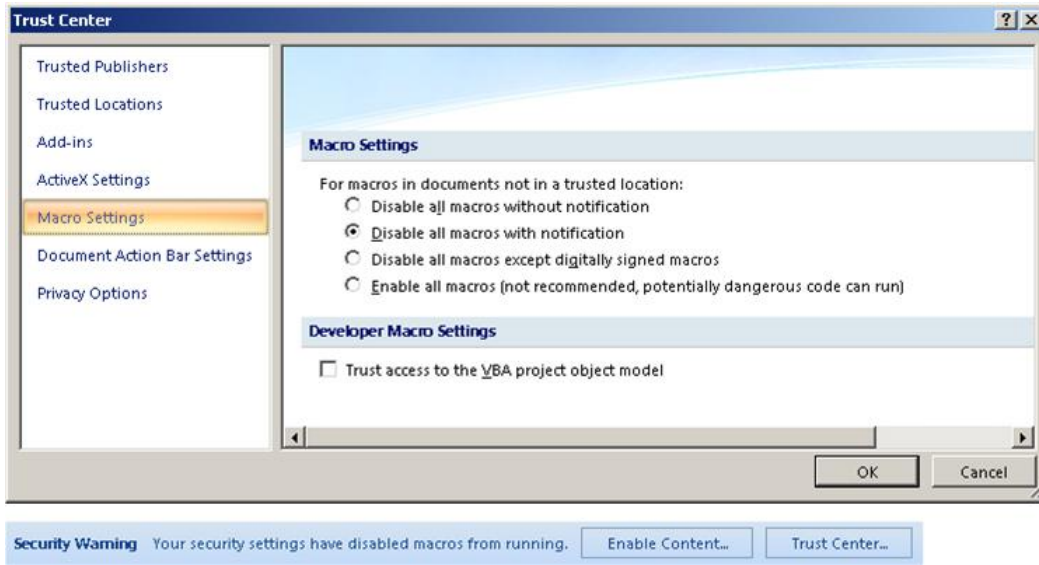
Trust Center
?
×

Trusted Publishers
Trusted Locations
Add-ins
ActiveX Settings
Macro Settings
Document Action Bar Settings
Privacy Options

Macro Settings

For macros in documents not in a trusted location:
Disable all macros without notification
Disable all macros with notification
Disable all macros except digitally signed macros
Enable all macros (not recommended, potentially dangerous code can run)

Developer Macro Settings

Trust access to the VBA project object model

OK
Cancel

Security Warning Your security settings have disabled macros from running.
Enable Content...
Trust Center...